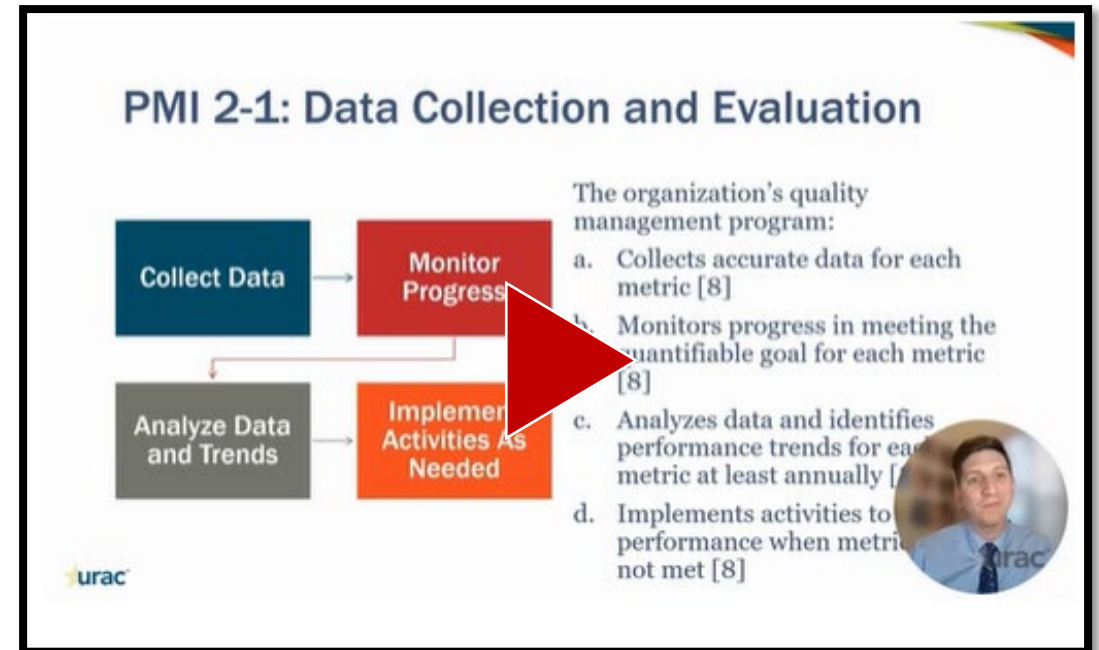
PMI 2-1: Data Collection and Evaluation

Collect Data

Monitor Progress

Analyze Data and Trends

Implemen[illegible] Activities As Needed

The organization's quality management program:

a. Collects accurate data for each metric [8]

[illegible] Monitors progress in meeting the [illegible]uantifiable goal for each metric [8]

c. Analyzes data and identifies performance trends for ea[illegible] metric at least annually [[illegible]

d. Implements activities to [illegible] performance when metri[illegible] not met [8]

urac

urac